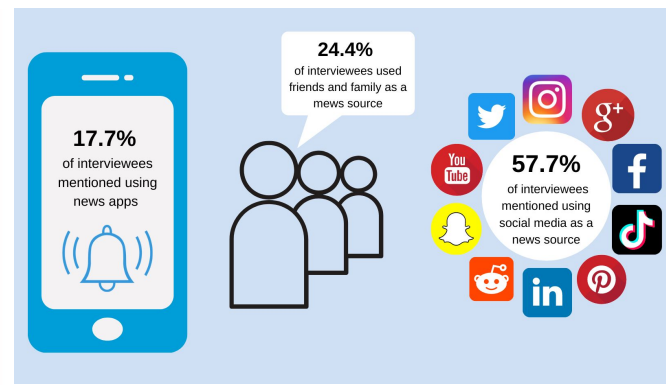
17.7%
of interviewees mentioned using news apps

24.4%
of interviewees used friends and family as a mews source

57.7%
of interviewees mentioned using social media as a news source

You Tube

g+

f

in